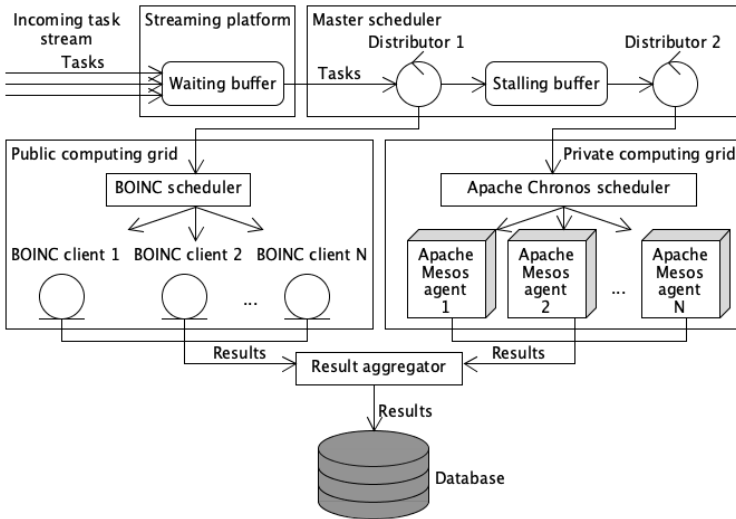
Incoming task stream

Tasks

Streaming platform

Waiting buffer

Master scheduler

Tasks

Distributor 1

Stalling buffer

Distributor 2

Public computing grid

BOINC scheduler

BOINC client 1

BOINC client 2

BOINC client N

...

Private computing grid

Apache Chronos scheduler

Apache Mesos agent 1

Apache Mesos agent 2

...

Apache Mesos agent N

Results

Results

Result aggregator

Results

Database